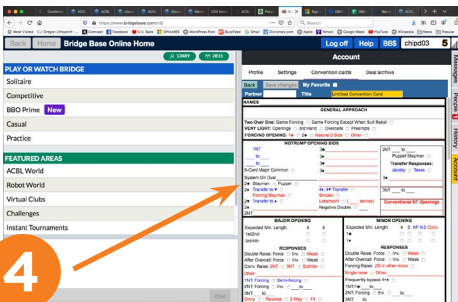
https://www.bridgebase.com/v3/

Back Home Bridge Base Online Home

Log off Help BB$ chipd03 5

PLAY OR WATCH BRIDGE
Solitaire
Competitive
BBO Prime New
Casual
Practice

FEATURED AREAS
ACBL World
Robot World
Virtual Clubs
Challenges
Instant Tournaments

Account
Profile Settings Convention cards Deal archive
Back Save changes My Favorite Delete
Partner Title Untitled Convention Card
NAMES
GENERAL APPROACH
Two Over One: Game Forcing Game Forcing Except When Suit Rebid
VERY LIGHT: Openings 3rd Hand Overcalls Preempts
FORCING OPENING: 1♣ 2♣ Natural 2 Bids Other
NOTRUMP OPENING BIDS
1NT
to
to
5-Card Major Common
System On Over
2♣ Stayman Puppet
2♦ Transfer to ♥
2♥ Transfer to ♠
2♠ Forcing Stayman
2NT
3♣
3♦
3♥
3♠
4♣ 4♥ Transfer
Smolen
Lebensohl
Negative Double
2NT to
Puppet Stayman
Transfer Responses:
Jacoby Texas
3NT to
Conventional NT Openings
MAJOR OPENING
Expected Min. Length 4 5
1st/2nd
3rd/4th
RESPONSES
Double Raise: Force Inv. Weak
After Overcall: Force Inv. Weak
Conv. Raise: 2NT 3NT
Other:
1NT: Forcing Semi-forcing
2NT: Forcing Inv. to
3NT to
Drury Reverse 2-Way Fit
MINOR OPENING
Expected Min. Length 5 4 3 NF 0-2 Conv.
1♣
1♦
RESPONSES
Double Raise: Force Inv. Weak
After Overcall: Force Inv. Weak
Forcing Raise: J/S in other minor
Single raise Other:
Frequently bypass 4♦
1NT/1♣ to
2NT Forcing Inv. to
3NT to

4